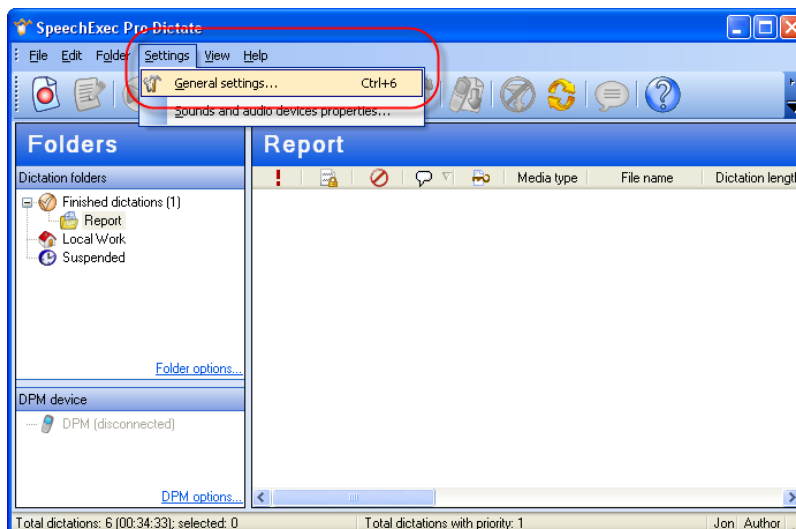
SpeechExec Pro Dictate

File Edit Folder Settings View Help

General settings... Ctrl+6

Sounds and audio devices properties...

Folders

Dictation folders

Finished dictations (1)

Report

Local Work

Suspended

Folder options...

DPM device

DPM (disconnected)

DPM options...

Report

| ! | | | | | Media type | File name | Dictation lengt |
|---|---|---|---|---|---|---|---|

Total dictations: 6 (00:34:33); selected: 0

Total dictations with priority: 1

Jon Author